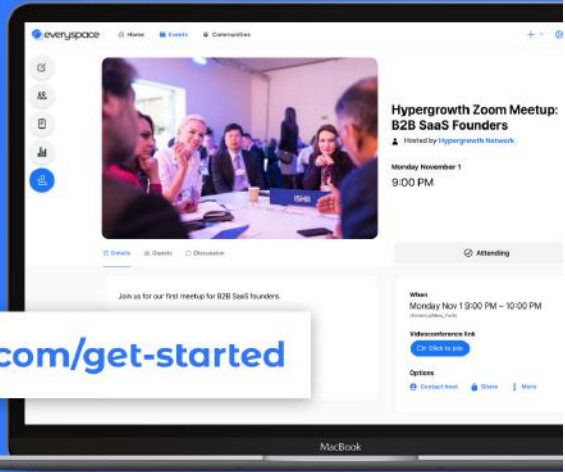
everyspace Home Events Communities

Hypergrowth Zoom Meetup: B2B SaaS Founders

Hosted by Hypergrowth Network

Monday November 1

9:00 PM

Details Guests Discussion

Attending

Join us for our first meetup for B2B SaaS founders.

When

Monday Nov 1 9:00 PM – 10:00 PM

America/New_York

Videoconference link

Click to join

Options

Contact host Share More

com/get-started

MacBook